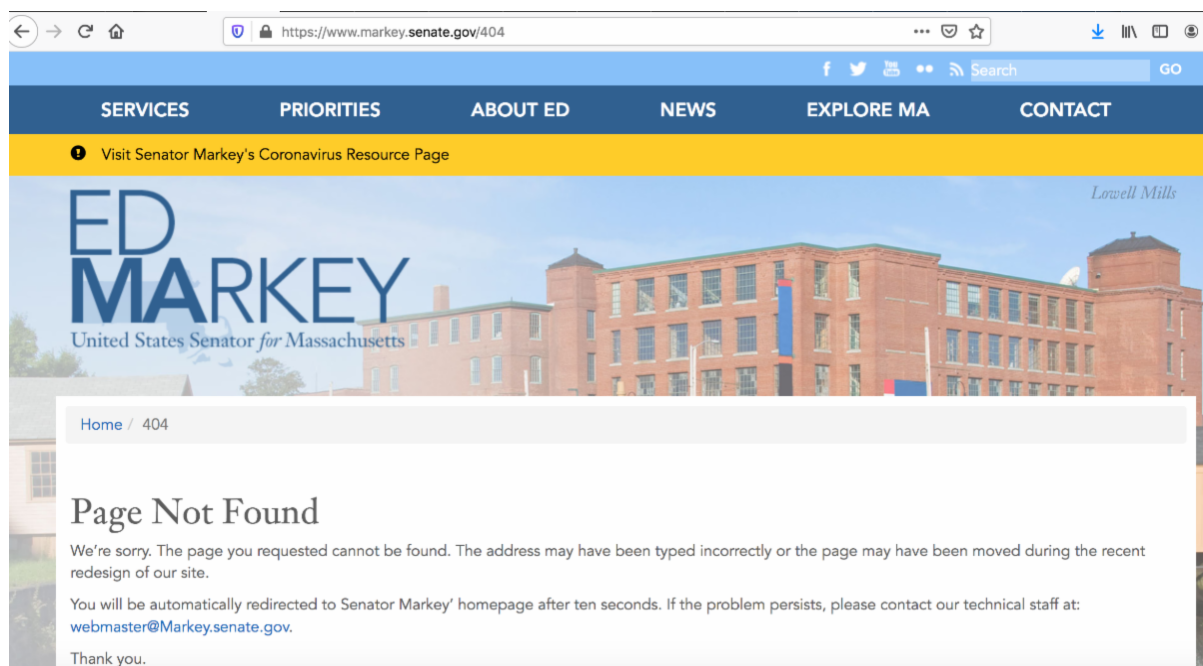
https://www.markey.senate.gov/404

Search GO

SERVICES PRIORITIES ABOUT ED NEWS EXPLORE MA CONTACT

Visit Senator Markey's Coronavirus Resource Page

Lowell Mills

ED MARKEY
United States Senator for Massachusetts

Home / 404

Page Not Found

We're sorry. The page you requested cannot be found. The address may have been typed incorrectly or the page may have been moved during the recent redesign of our site.

You will be automatically redirected to Senator Markey' homepage after ten seconds. If the problem persists, please contact our technical staff at: webmaster@Markey.senate.gov.

Thank you.